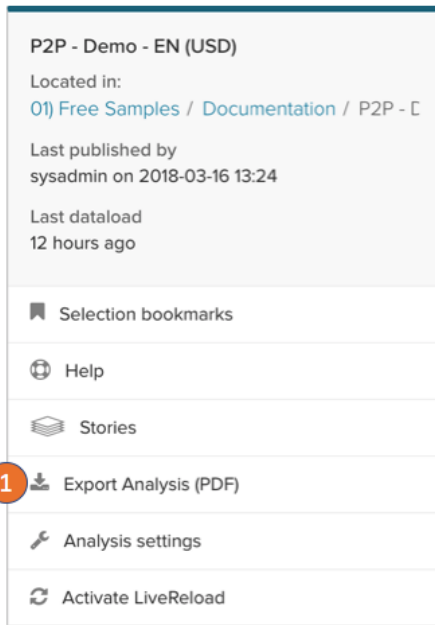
P2P - Demo - EN (USD)

Located in:
01) Free Samples / Documentation / P2P - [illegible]

Last published by
sysadmin on 2018-03-16 13:24

Last dataload
12 hours ago

Selection bookmarks

Help

Stories

1

Export Analysis (PDF)

Analysis settings

Activate LiveReload